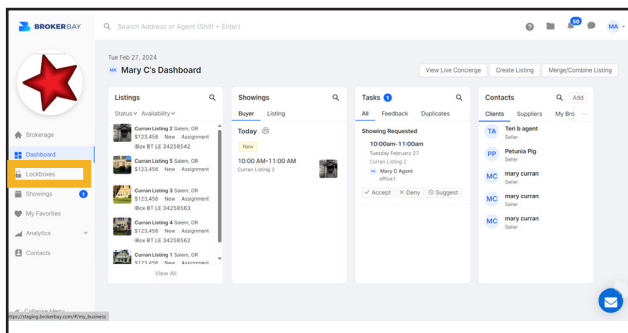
BROKERBAY

Search Address or Agent (Shift + Enter)

60

MA

Brokerage

Dashboard

Lockboxes

Showings 1

My Favorites

Analytics

Contacts

Collapse Menu

https://staging.brokerbay.com/#/my_business

Tue Feb 27, 2024

MA Mary C's Dashboard

View Live Concierge

Create Listing

Merge/Combine Listing

Listings

Status Availability

Curran Listing 2 Salem, OR
$123,456 New Assignment
iBox BT LE 34258542

Curran Listing 5 Salem, OR
$123,456 New Assignment
iBox BT LE 34258563

Curran Listing 3 Salem, OR
$123,456 New Assignment
iBox BT LE 34258561

Curran Listing 4 Salem, OR
$123,456 New Assignment
iBox BT LE 34258562

Curran Listing 1 Salem, OR
$123,456 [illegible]

View All

Showings

Buyer Listing

Today

New

10:00 AM-11:00 AM
Curran Listing 2

Tasks 1

All Feedback Duplicates

Showing Requested

10:00am-11:00am
Tuesday February 27
Curran Listing 2
Mary C Agent
office1

✓ Accept ✕ Deny Suggest

Contacts

Add

Clients Suppliers My Bro ...

TA Teri b agent
Seller

PP Petunia Pig
Seller

MC mary curran
Seller

MC mary curran
Seller

MC mary curran
Seller